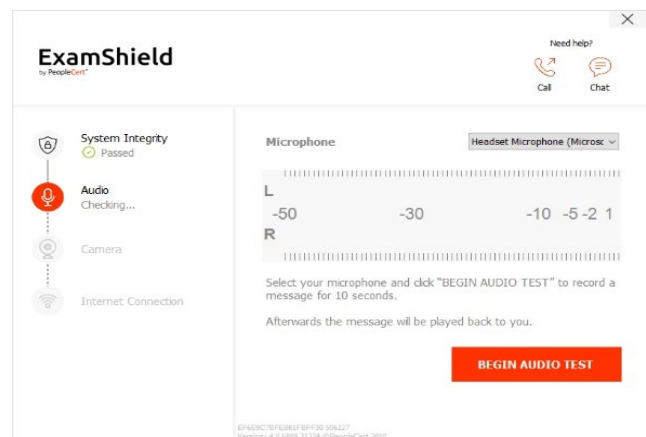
ExamShield
by PeopleCert

Need help?
Call
Chat

System Integrity
Passed

Audio
Checking...

Camera

Internet Connection

Microphone

Headset Microphone (Microsc

L
-50 -30 -10 -5 -2 1
R

Select your microphone and click "BEGIN AUDIO TEST" to record a message for 10 seconds.

Afterwards the message will be played back to you.

BEGIN AUDIO TEST

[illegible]
Version: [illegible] ©PeopleCert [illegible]